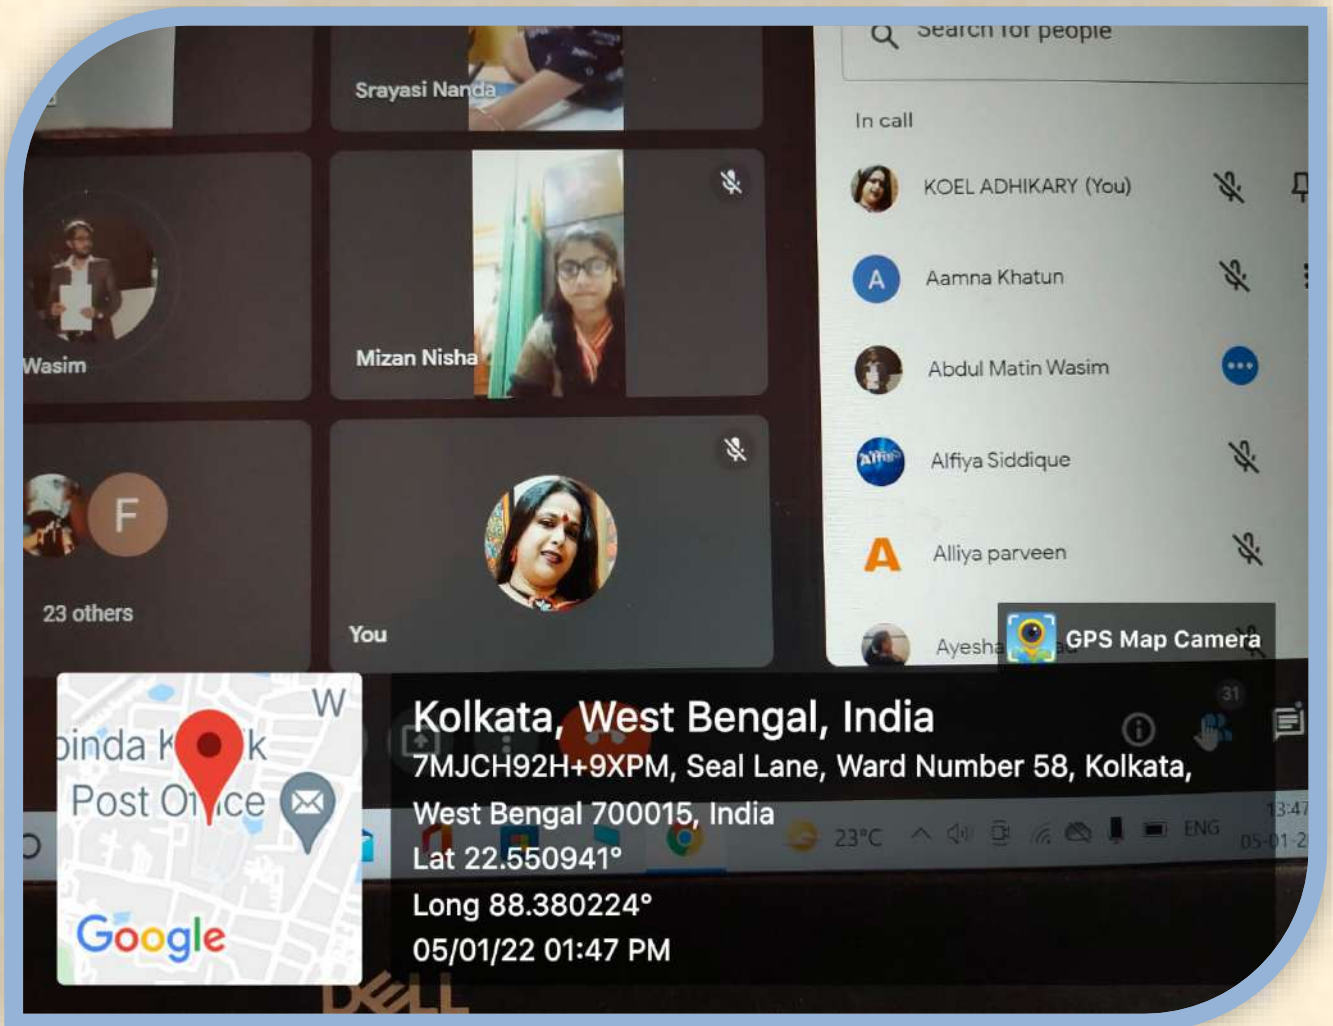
Search for people

In call

KOEL ADHIKARY (You)

Aamna Khatun

Abdul Matin Wasim

Alfiya Siddique

Alliya parveen

Ayesha

Srayasi Nanda

Wasim

Mizan Nisha

F

23 others

You

GPS Map Camera

W

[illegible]inda K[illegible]k

Post O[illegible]ce

Google

Kolkata, West Bengal, India

7MJCH92H+9XPM, Seal Lane, Ward Number 58, Kolkata, West Bengal 700015, India

Lat 22.550941°

Long 88.380224°

05/01/22 01:47 PM

31

23°C

ENG

13:47

05-01-2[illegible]

DELL